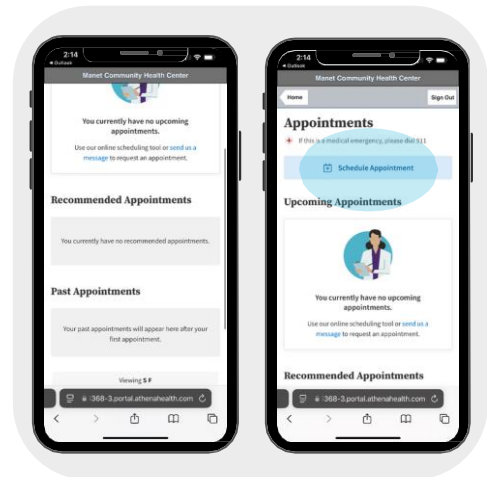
2:14
◀ Outlook

Manet Community Health Center

You currently have no upcoming appointments.

Use our online scheduling tool or send us a message to request an appointment.

Recommended Appointments

You currently have no recommended appointments.

Past Appointments

Your past appointments will appear here after your first appointment.

Viewing S F

:368-3.portal.athenahealth.com

2:14
◀ Outlook

Manet Community Health Center

Home

Sign Out

Appointments

If this is a medical emergency, please dial 911

Schedule Appointment

Upcoming Appointments

You currently have no upcoming appointments.

Use our online scheduling tool or send us a message to request an appointment.

Recommended Appointments

:368-3.portal.athenahealth.com